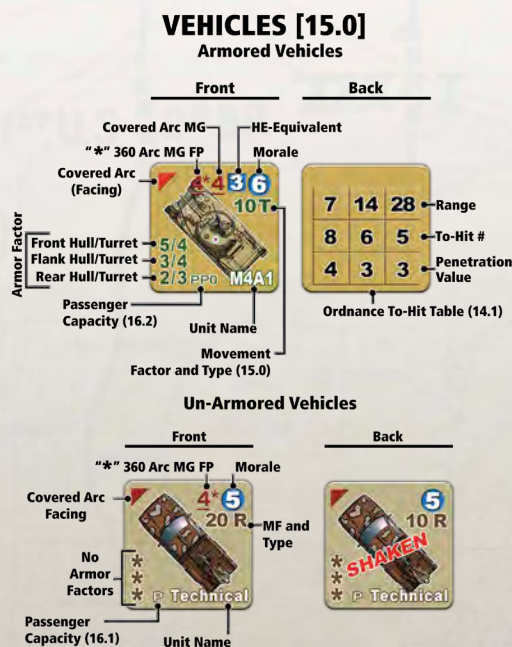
VEHICLES [15.0]
Armored Vehicles

Front

Back

Covered Arc MG

HE-Equivalent

"*" 360 Arc MG FP

Morale

Covered Arc (Facing)

4* 4 3 6

10T

Armor Factor

Front Hull/Turret 5/4

Flank Hull/Turret 3/4

Rear Hull/Turret 2/3 PP0

M4A1

Passenger Capacity (16.2)

Unit Name

Movement Factor and Type (15.0)

| 7 | 14 | 28 |
|---|---|---|
| 8 | 6 | 5 |
| 4 | 3 | 3 |

Range

To-Hit #

Penetration Value

Ordnance To-Hit Table (14.1)

Un-Armored Vehicles

Front

Back

"*" 360 Arc MG FP

Morale

Covered Arc Facing

4* 5

20 R

MF and Type

No Armor Factors

* * *

P Technical

Passenger Capacity (16.1)

Unit Name

5

10 R

* * *

SHAKEN

P Technical